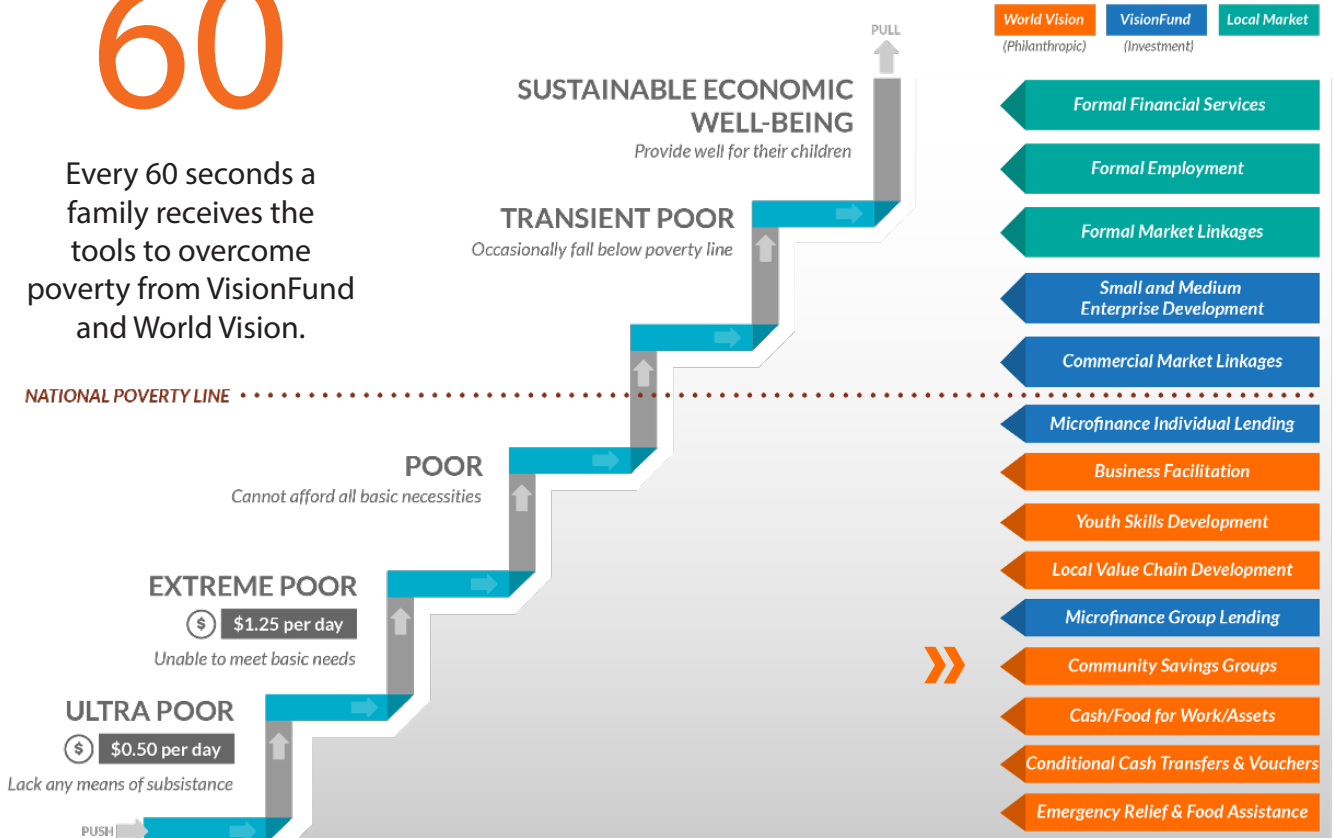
60

Every 60 seconds a family receives the tools to overcome poverty from VisionFund and World Vision.

World Vision (Philanthropic)
VisionFund (Investment)
Local Market

PULL

SUSTAINABLE ECONOMIC WELL-BEING
Provide well for their children

TRANSIENT POOR
Occasionally fall below poverty line

NATIONAL POVERTY LINE

POOR
Cannot afford all basic necessities

EXTREME POOR
$ $1.25 per day
Unable to meet basic needs

ULTRA POOR
$ $0.50 per day
Lack any means of subsistance

PUSH

Formal Financial Services
Formal Employment
Formal Market Linkages
Small and Medium Enterprise Development
Commercial Market Linkages
Microfinance Individual Lending
Business Facilitation
Youth Skills Development
Local Value Chain Development
Microfinance Group Lending
Community Savings Groups
Cash/Food for Work/Assets
Conditional Cash Transfers & Vouchers
Emergency Relief & Food Assistance